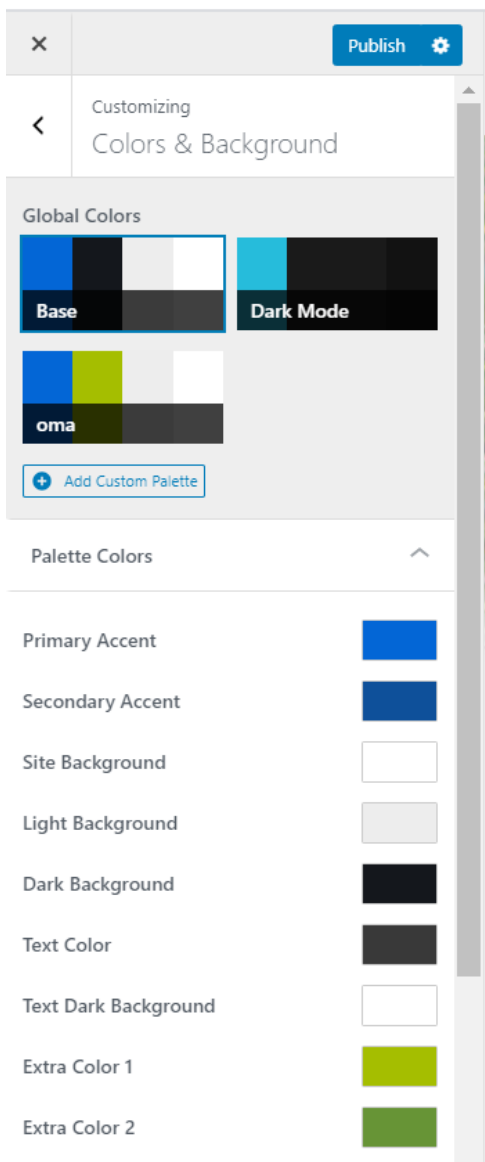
×

Publish

Customizing
Colors & Background

Global Colors

Base

Dark Mode

oma

Add Custom Palette

Palette Colors

Primary Accent

Secondary Accent

Site Background

Light Background

Dark Background

Text Color

Text Dark Background

Extra Color 1

Extra Color 2